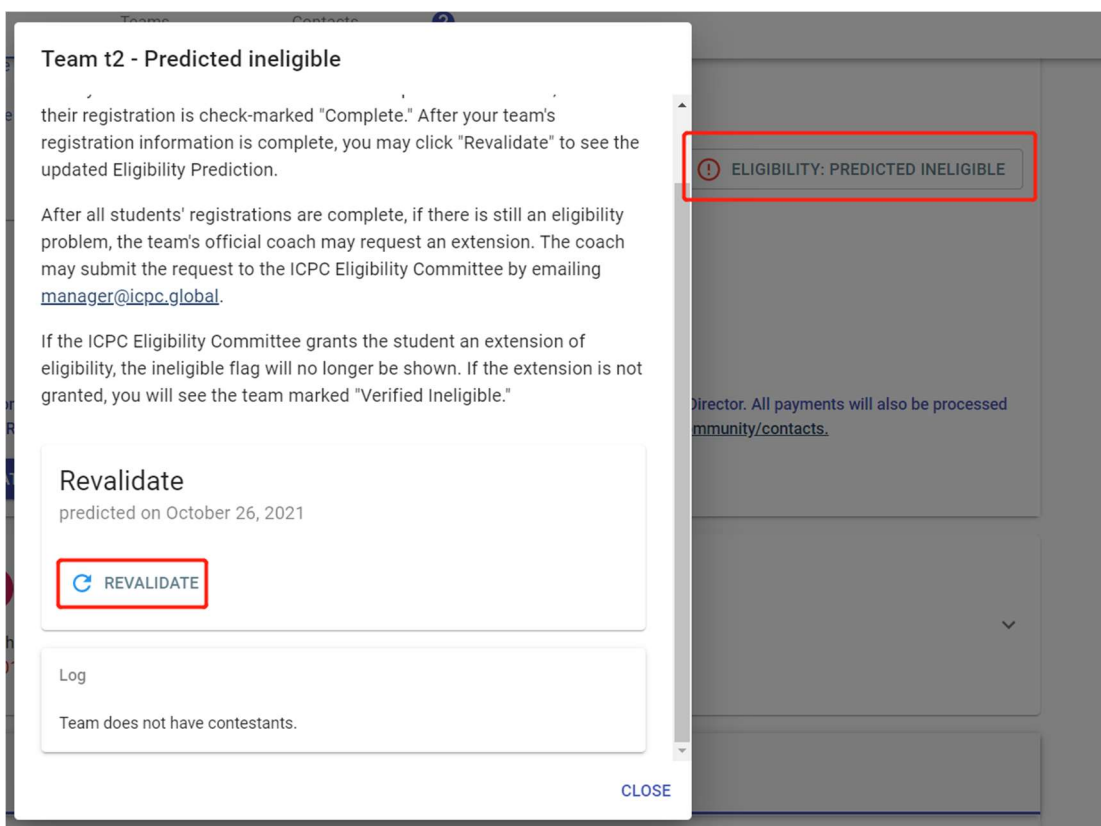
Teams Contacts

Team t2 - Predicted ineligible

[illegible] their registration is check-marked "Complete." After your team's registration information is complete, you may click "Revalidate" to see the updated Eligibility Prediction.

After all students' registrations are complete, if there is still an eligibility problem, the team's official coach may request an extension. The coach may submit the request to the ICPC Eligibility Committee by emailing manager@icpc.global.

If the ICPC Eligibility Committee grants the student an extension of eligibility, the ineligible flag will no longer be shown. If the extension is not granted, you will see the team marked "Verified Ineligible."

Revalidate
predicted on October 26, 2021

REVALIDATE

Log

Team does not have contestants.

CLOSE

ELIGIBILITY: PREDICTED INELIGIBLE

Director. All payments will also be processed
mmunity/contacts.